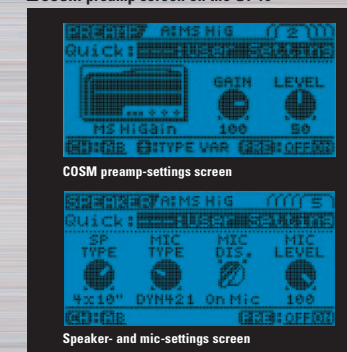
COSM preamp screen on the GT-10

PREAMP A:MS HiG 2
Quick: User Setting
GAIN LEVEL
MS HiGain 100 50
CH:A/B TYPE VAR PRE:OFF ON

COSM preamp-settings screen

SPEAKER A:MS HiG 5
Quick: User Setting
SP TYPE MIC TYPE MIC DIS. MIC LEVEL
4x10" DYN421 On Mic 100
CH:A/B PRE:OFF ON

Speaker- and mic-settings screen